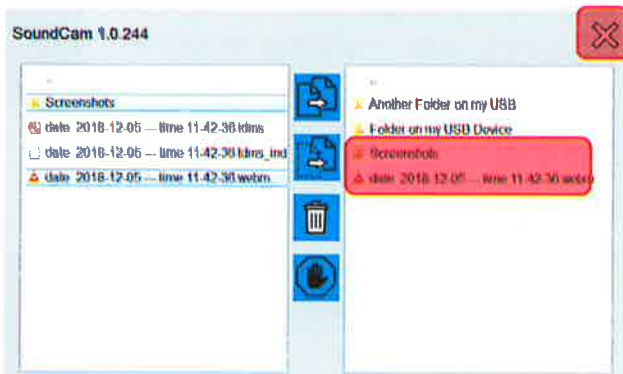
SoundCam 1.0.244

..
Screenshots
date 2018-12-05 — time 11-42-36.tdms
date 2018-12-05 — time 11-42-36.tdms_ind
date 2018-12-05 — time 11-42-36.webm

..
Another Folder on my USB
Folder on my USB Device
Screenshots
date 2018-12-05 — time 11-42-36.webm